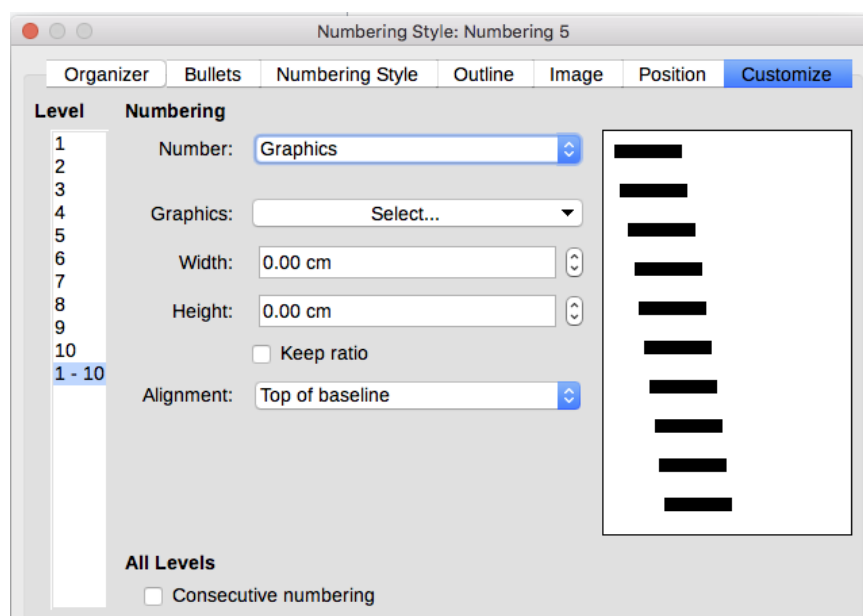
Numbering Style: Numbering 5

Organizer | Bullets | Numbering Style | Outline | Image | Position | Customize

Level

1
2
3
4
5
6
7
8
9
10
1 - 10

Numbering

Number: Graphics

Graphics: Select...

Width: 0.00 cm

Height: 0.00 cm

Keep ratio

Alignment: Top of baseline

All Levels

Consecutive numbering